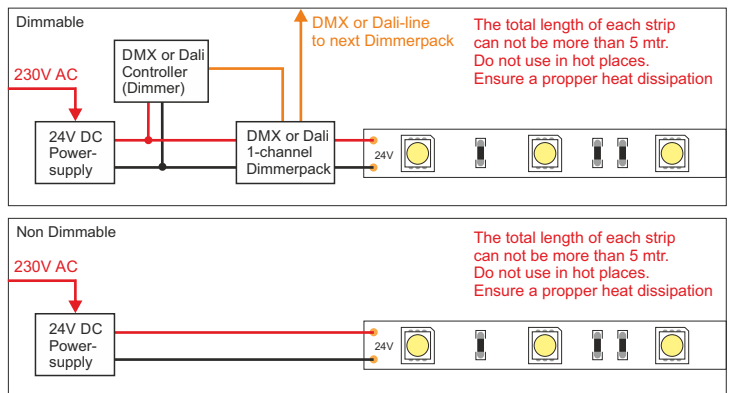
Dimmable

DMX or Dali-line to next Dimmerpack

The total length of each strip can not be more than 5 mtr. Do not use in hot places. Ensure a propper heat dissipation

230V AC

DMX or Dali Controller (Dimmer)

24V DC Power-supply

DMX or Dali 1-channel Dimmerpack

24V

Non Dimmable

The total length of each strip can not be more than 5 mtr. Do not use in hot places. Ensure a propper heat dissipation

230V AC

24V DC Power-supply

24V